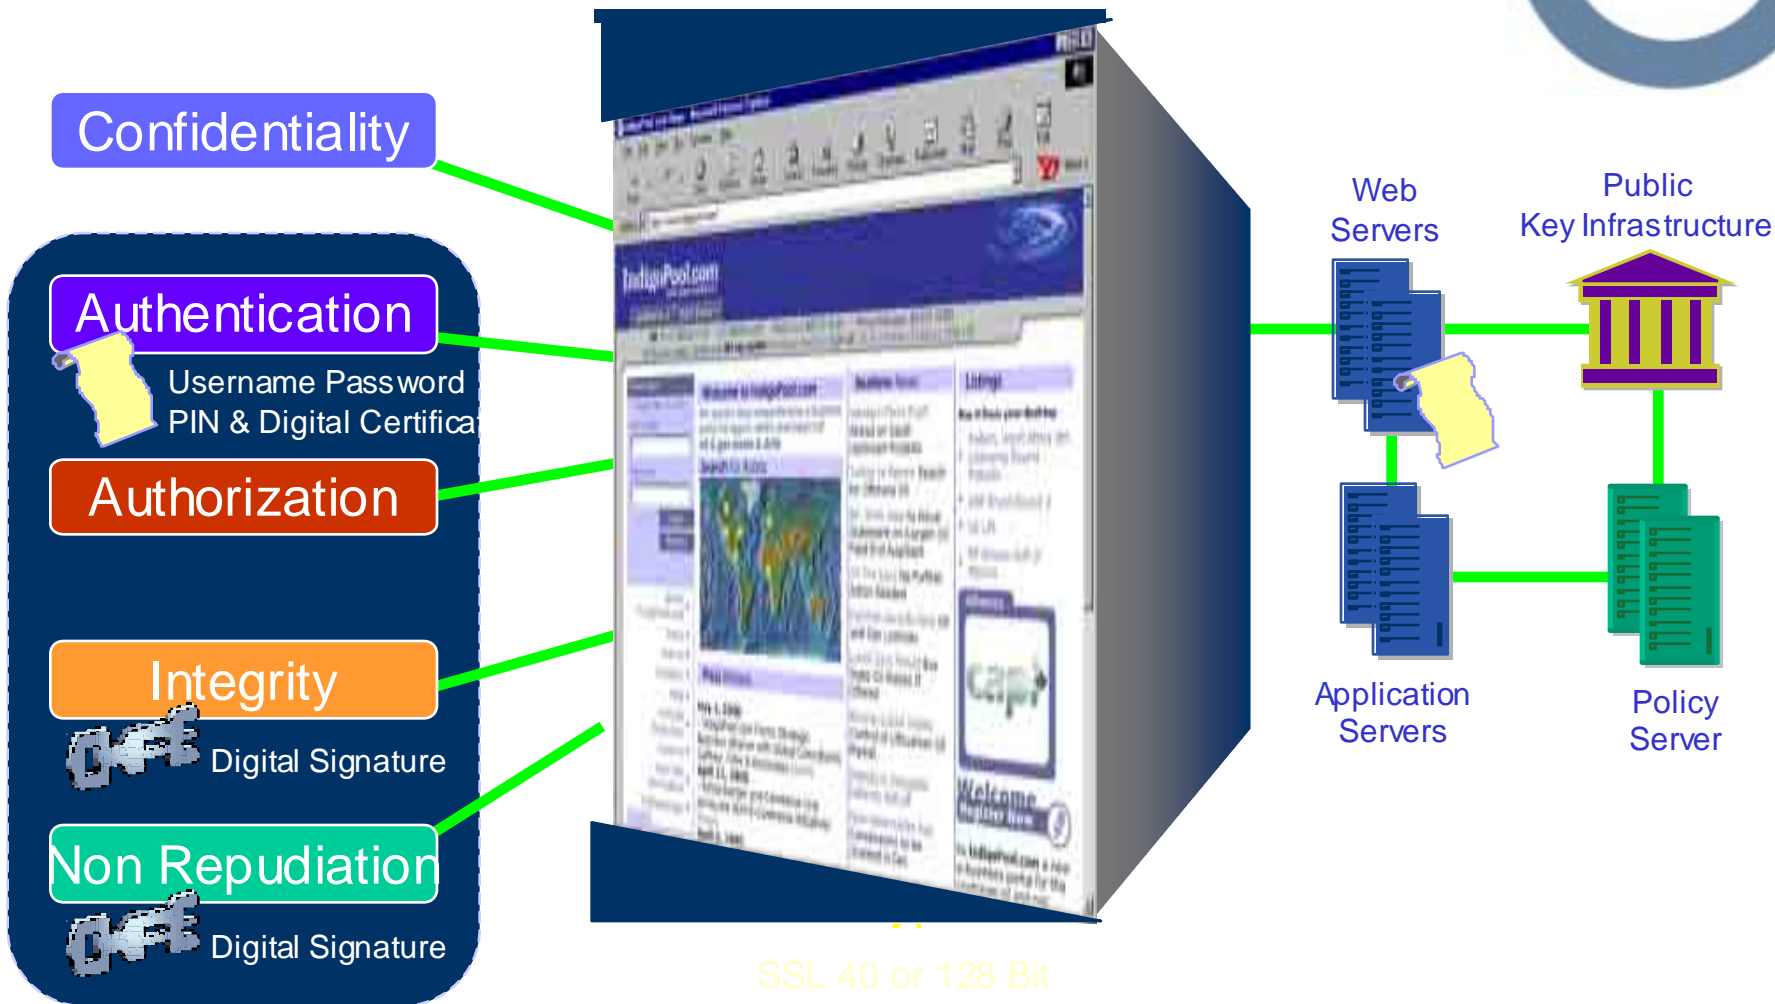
Confidentiality

Authentication

Username Password
PIN & Digital Certifica

Authorization

Integrity

Digital Signature

Non Repudiation

Digital Signature

IndiaPool.com

SSL 40 or 128 Bit

Web Servers

Public Key Infrastructure

Application Servers

Policy Server